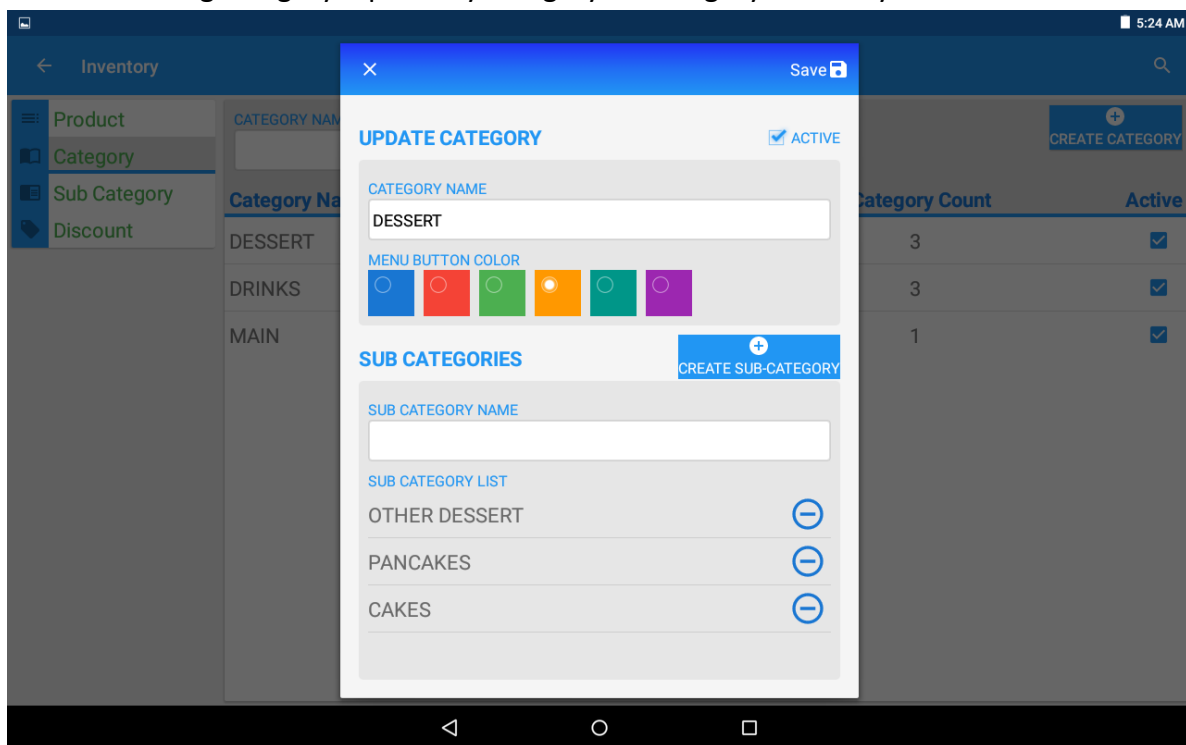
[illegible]

5:24 AM

Inventory

Product
Category
Sub Category
Discount

CATEGORY NAM

CREATE CATEGORY

| Category Na | ategory Count | Active |
|---|---|---|
| DESSERT | 3 | ☑ |
| DRINKS | 3 | ☑ |
| MAIN | 1 | ☑ |

Save

UPDATE CATEGORY

ACTIVE

CATEGORY NAME

DESSERT

MENU BUTTON COLOR

SUB CATEGORIES

CREATE SUB-CATEGORY

SUB CATEGORY NAME

SUB CATEGORY LIST

OTHER DESSERT

PANCAKES

CAKES